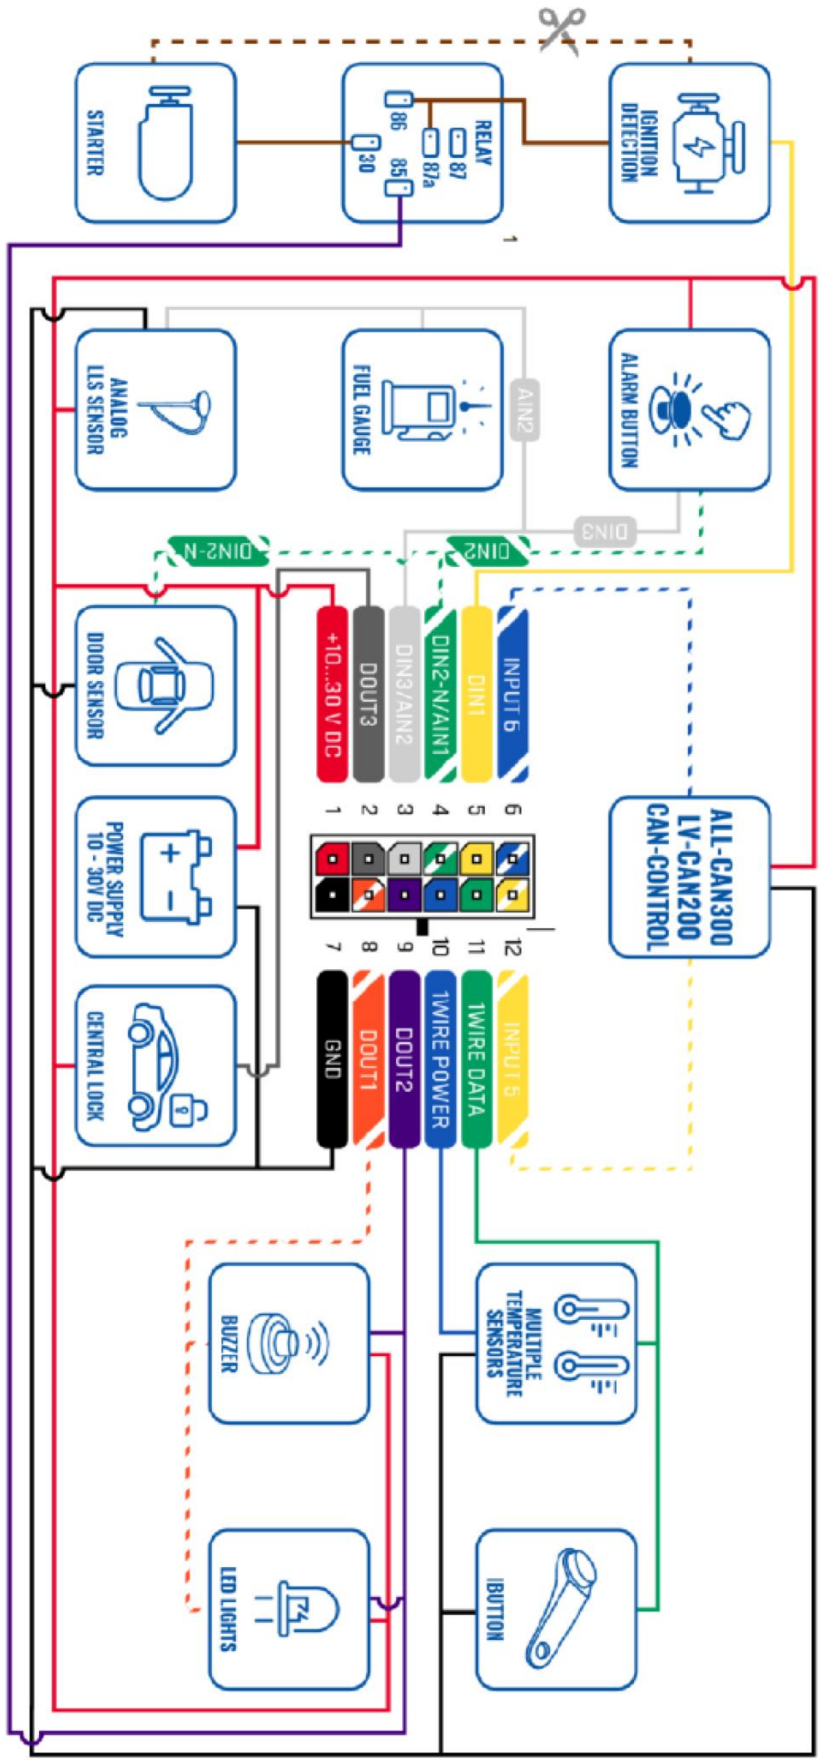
STARTER

RELAY
86
87
87a
30
85

IGNITION DETECTION

1

ANALOG LLS SENSOR

FUEL GAUGE

AIN2

ALARM BUTTON

DIN3

DIN2-N

DIN2

DOOR SENSOR

+10...30 V DC
DOUT3
DIN3/AIN2
DIN2-N/AIN1
DIN1
INPUT 6

1
2
3
4
5
6

ALL-CAN300
LV-CAN200
CAN-CONTROL

POWER SUPPLY 10 - 30V DC

7
8
9
10
11
12

CENTRAL LOCK

GND
DOUT1
DOUT2
1WIRE POWER
1WIRE DATA
INPUT 5

BUZZER

MULTIPLE TEMPERATURE SENSORS

LED LIGHTS

IBUTTON